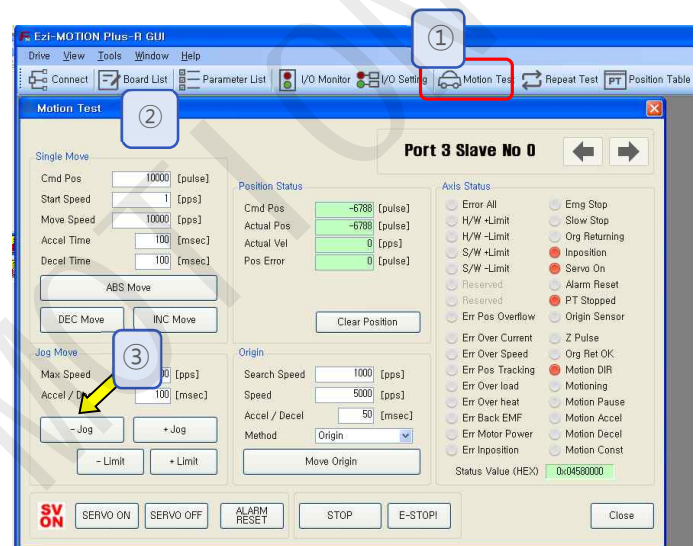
Ezi-MOTION Plus-R GUI

Drive View Tools Window Help

Connect Board List Parameter List I/O Monitor I/O Setting Motion Tes Repeat Test PT Position Table

①

Motion Test

②

Port 3 Slave No 0

Single Move

Cmd Pos 10000 [pulse]
Start Speed 1 [pps]
Move Speed 10000 [pps]
Accel Time 100 [msec]
Decel Time 100 [msec]

ABS Move

DEC Move INC Move

Position Status

Cmd Pos -6788 [pulse]
Actual Pos -6788 [pulse]
Actual Vel 0 [pps]
Pos Error 0 [pulse]

Clear Position

Axis Status

Error All
H/W +Limit
H/W -Limit
S/W +Limit
S/W -Limit
Reserved
Reserved
Err Pos Overflow
Err Over Current
Err Over Speed
Err Pos Tracking
Err Over load
Err Over heat
Err Back EMF
Err Motor Power
Err Inposition

Emg Stop
Slow Stop
Org Returning
Inposition
Servo On
Alarm Reset
PT Stopped
Origin Sensor
Z Pulse
Org Ret OK
Motion DIR
Motioning
Motion Pause
Motion Accel
Motion Decel
Motion Const

Status Value (HEX) 0x04580000

Jog Move

③

Max Speed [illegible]0 [pps]
Accel / D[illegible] 100 [msec]

- Jog + Jog

- Limit + Limit

Origin

Search Speed 1000 [pps]
Speed 5000 [pps]
Accel / Decel 50 [msec]
Method Origin

Move Origin

SV ON SERVO ON SERVO OFF ALARM RESET STOP E-STOP! Close